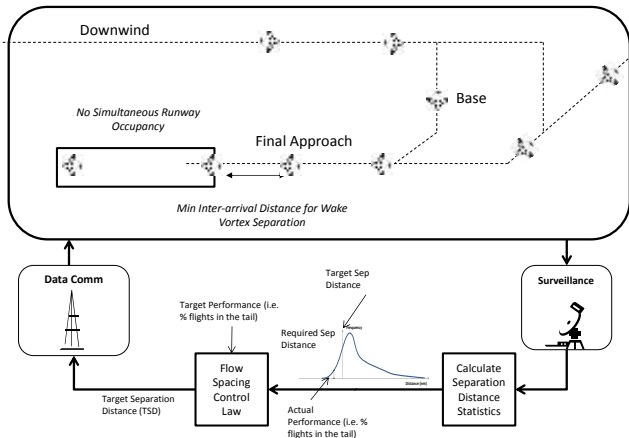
Downwind

Base

No Simultaneous Runway Occupancy

Final Approach

Min Inter-arrival Distance for Wake Vortex Separation

Data Comm

Surveillance

Target Sep Distance

Target Performance (i.e. % flights in the tail)

Required Sep Distance

Flow Spacing Control Law

Calculate Separation Distance Statistics

Distance (nm)

Target Separation Distance (TSD)

Actual Performance (i.e. % flights in the tail)